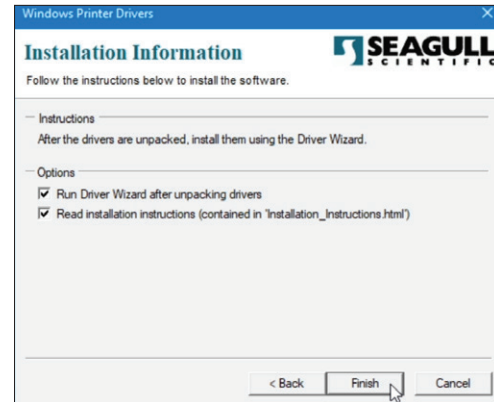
Windows Printer Drivers

Installation Information

SEAGULL SCIENTIFIC

Follow the instructions below to install the software.

Instructions

After the drivers are unpacked, install them using the Driver Wizard.

Options

Run Driver Wizard after unpacking drivers

Read installation instructions (contained in 'Installation_Instructions.html')

< Back

Finish

Cancel